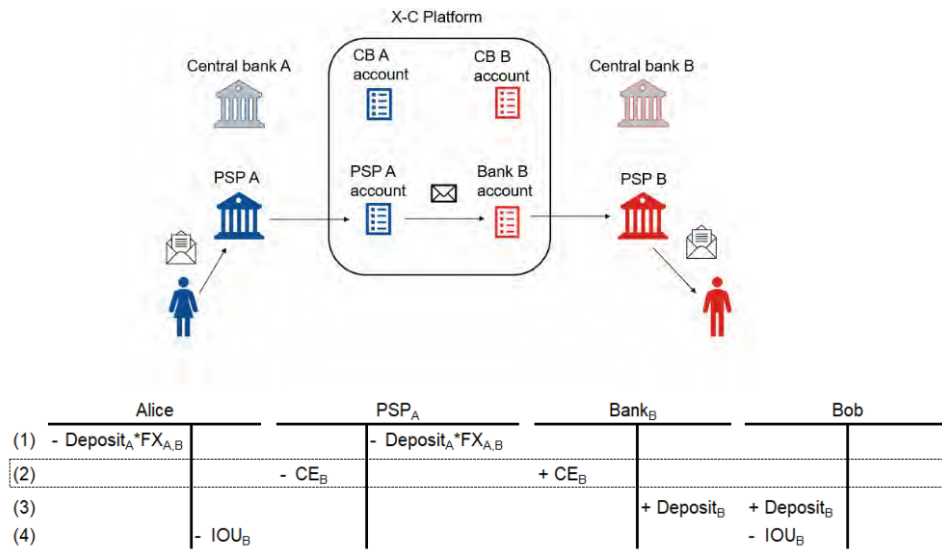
X-C Platform

Central bank A

CB A account

CB B account

Central bank B

PSP A

PSP A account

Bank B account

PSP B

| | Alice | | $PSP_A$ | | $Bank_B$ | | Bob | |
|---|---|---|---|---|---|---|---|---|
| (1) | - $Deposit_A*FX_{A,B}$ | | | - $Deposit_A*FX_{A,B}$ | | | | |
| (2) | | | - $CE_B$ | | + $CE_B$ | | | |
| (3) | | | | | | + $Deposit_B$ | + $Deposit_B$ | |
| (4) | | - $IOU_B$ | | | | | - $IOU_B$ | |